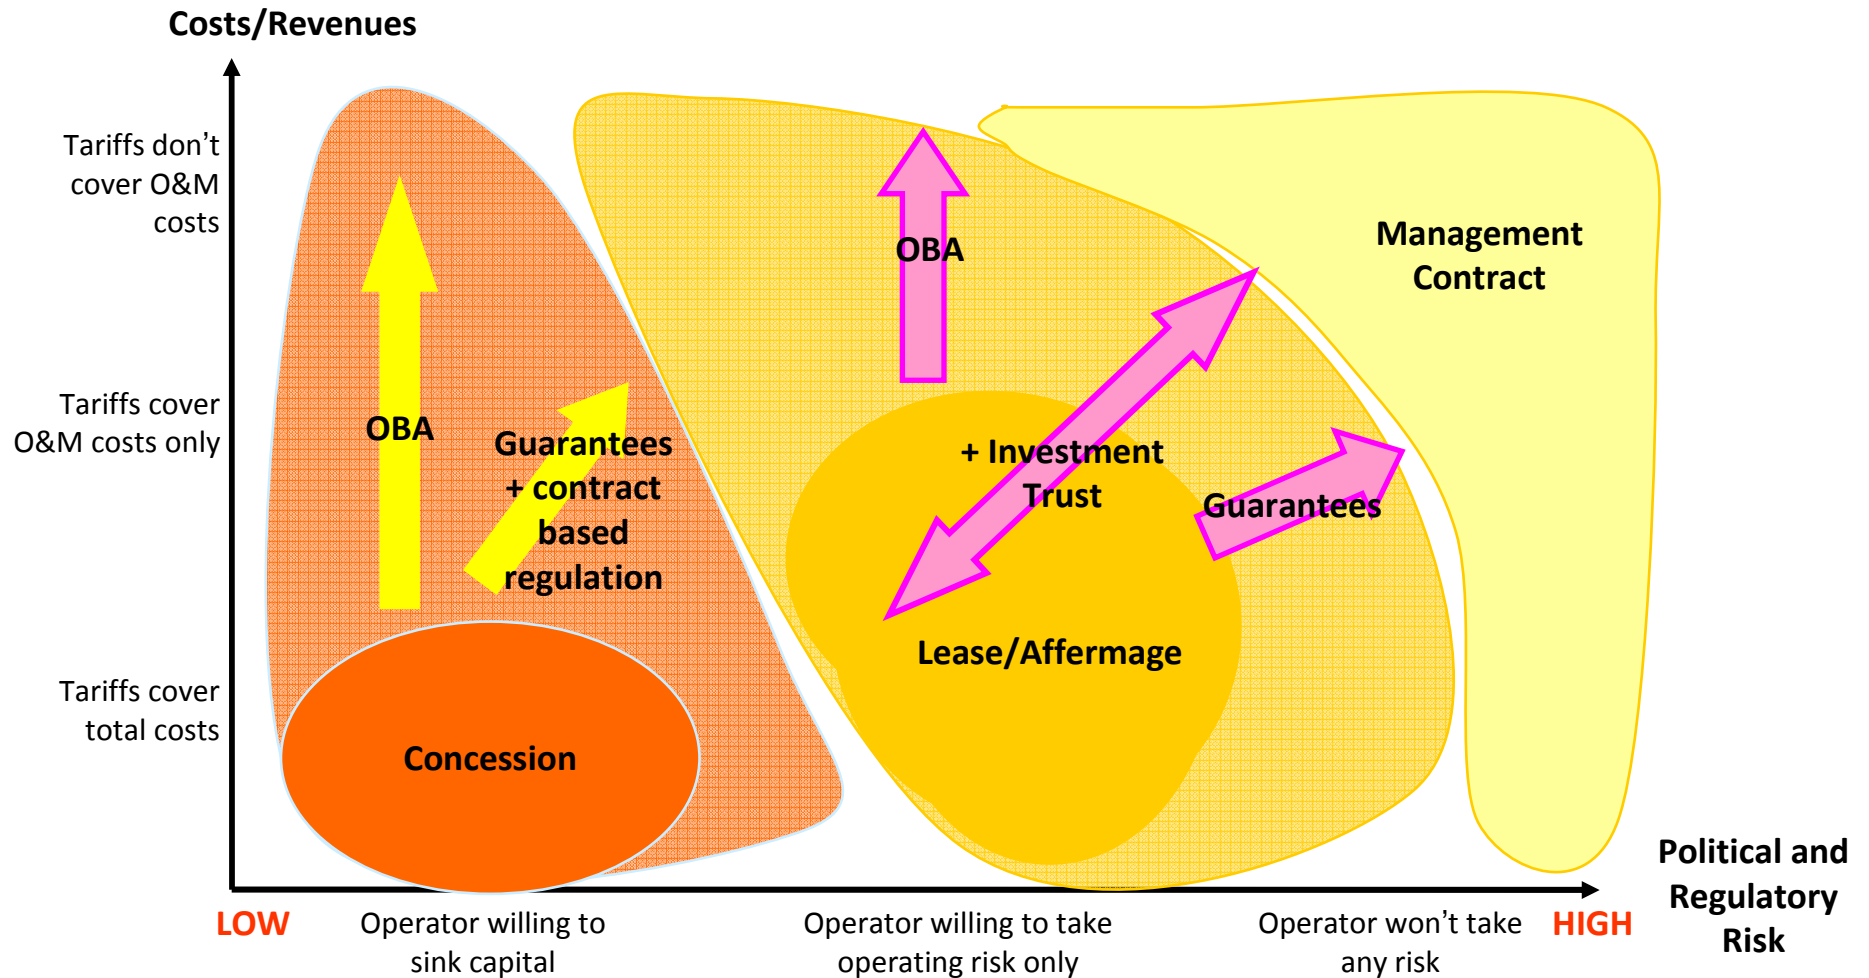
Costs/Revenues

Tariffs don't cover O&M costs

Tariffs cover O&M costs only

Tariffs cover total costs

OBA

Guarantees + contract based regulation

Concession

OBA

Management Contract

+ Investment Trust

Guarantees

Lease/Affermage

Political and Regulatory Risk

LOW

Operator willing to sink capital

Operator willing to take operating risk only

Operator won't take any risk

HIGH